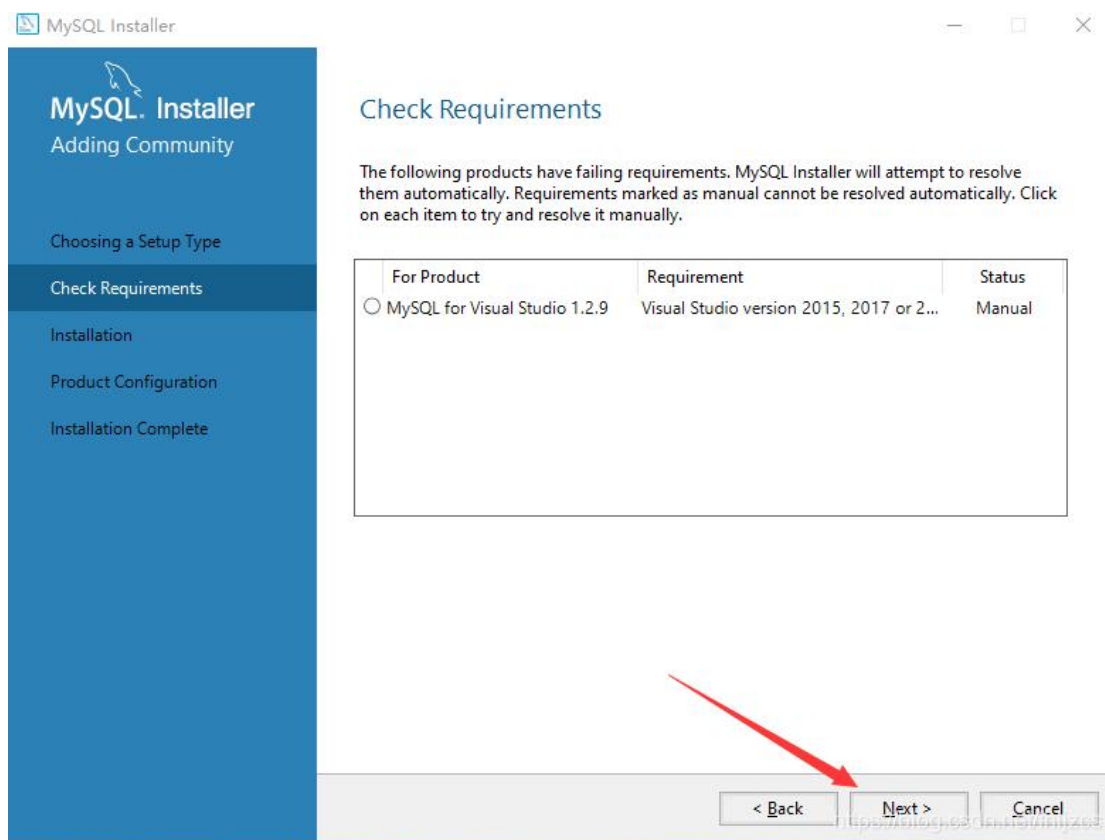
MySQL Installer

MySQL. Installer
Adding Community

Choosing a Setup Type
Check Requirements
Installation
Product Configuration
Installation Complete

Check Requirements

The following products have failing requirements. MySQL Installer will attempt to resolve them automatically. Requirements marked as manual cannot be resolved automatically. Click on each item to try and resolve it manually.

| For Product | Requirement | Status |
|---|---|---|
| MySQL for Visual Studio 1.2.9 | Visual Studio version 2015, 2017 or 2... | Manual |

< Back
Next >
Cancel

https://blog.csdn.net/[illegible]